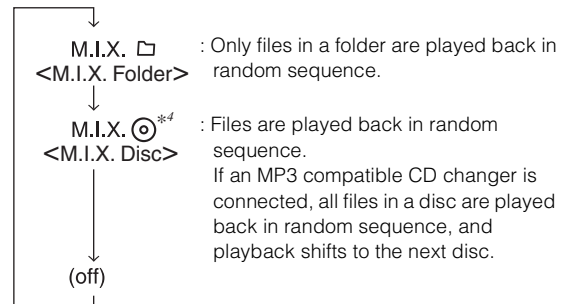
M.I.X. 🗀
<M.I.X. Folder>

: Only files in a folder are played back in random sequence.

M.I.X. ◎$^{*4}$
<M.I.X. Disc>

: Files are played back in random sequence.
If an MP3 compatible CD changer is connected, all files in a disc are played back in random sequence, and playback shifts to the next disc.

(off)